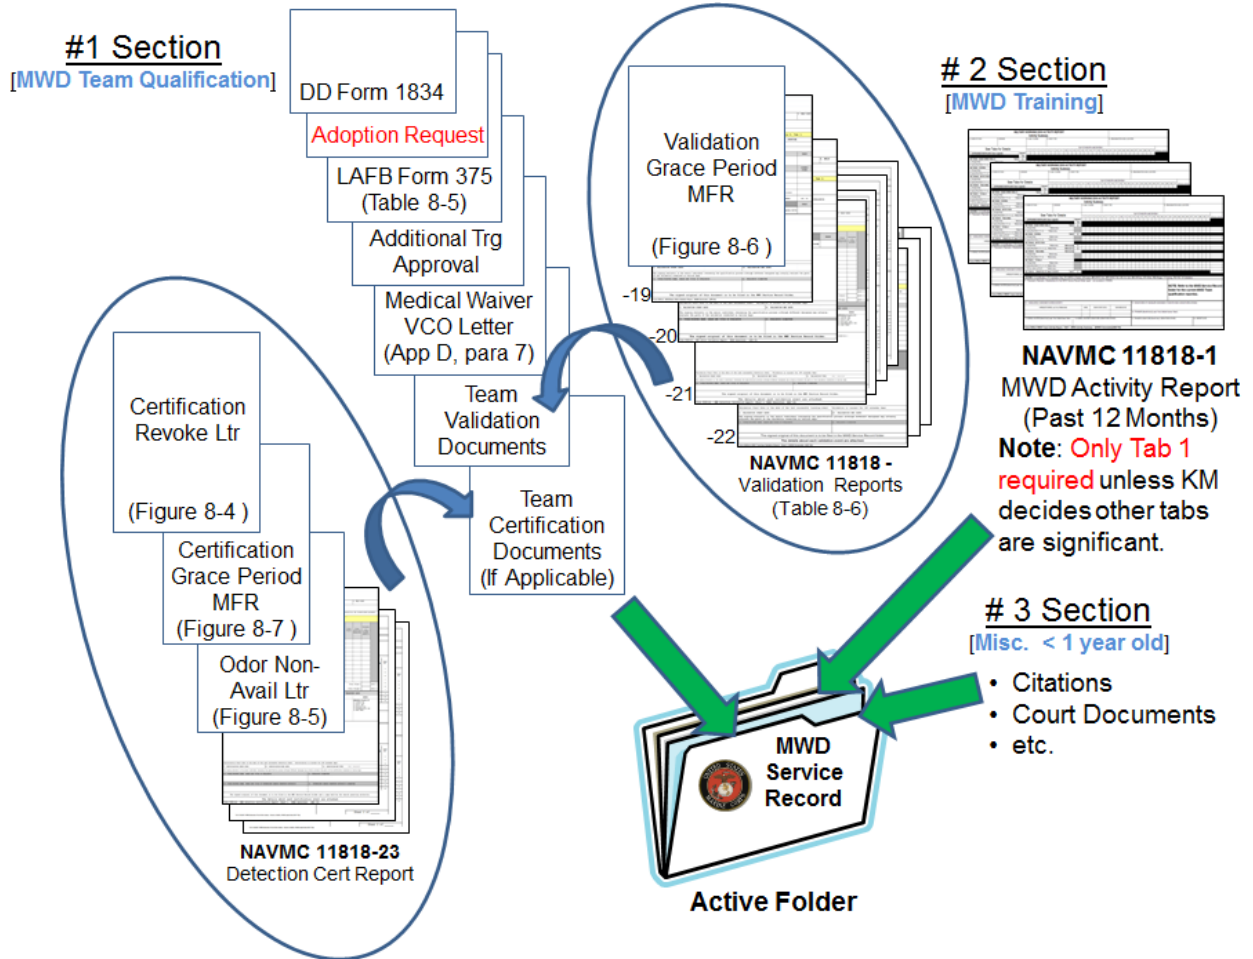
#1 Section
[MWD Team Qualification]

DD Form 1834

Adoption Request

LAFB Form 375
(Table 8-5)

Additional Trg
Approval

Medical Waiver
VCO Letter
(App D, para 7)

Team
Validation
Documents

Team
Certification
Documents
(If Applicable)

Certification
Revoke Ltr

(Figure 8-4 )

Certification
Grace Period
MFR
(Figure 8-7 )

Odor Non-
Avail Ltr
(Figure 8-5)

NAVMC 11818-23
Detection Cert Report

Validation
Grace Period
MFR

(Figure 8-6 )

-19
-20
-21
-22

NAVMC 11818 -
Validation Reports
(Table 8-6)

# 2 Section
[MWD Training]

NAVMC 11818-1
MWD Activity Report
(Past 12 Months)
Note: Only Tab 1 required unless KM decides other tabs are significant.

# 3 Section
[Misc. < 1 year old]

• Citations
• Court Documents
• etc.

MWD
Service
Record

Active Folder